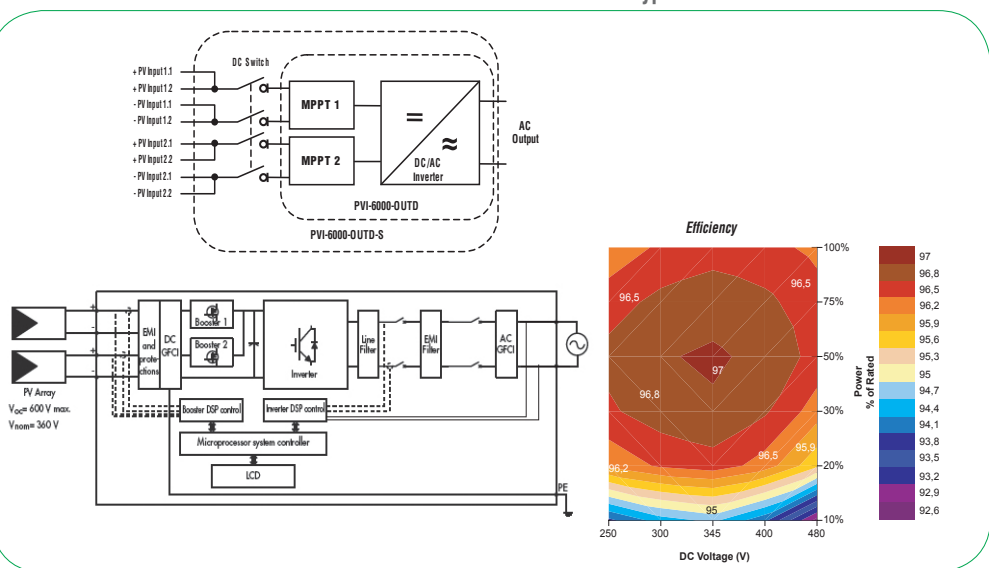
DC Switch
+ PV Input 1.1
+ PV Input 1.2
- PV Input 1.1
- PV Input 1.2
+ PV Input 2.1
+ PV Input 2.2
- PV Input 2.1
- PV Input 2.2
MPPT 1
MPPT 2
=
≈
DC/AC Inverter
AC Output
PVI-6000-OUTD
PVI-6000-OUTD-S

+
-
+
-
PV Array
$V_{oc}$= 600 V max.
$V_{nom}$= 360 V
EMI and protections
DC GFCI
Booster 1
Booster 2
Inverter
Line Filter
EMI Filter
AC GFCI
Booster DSP control
Inverter DSP control
Microprocessor system controller
LCD
PE

Efficiency
96,5
96,5
97
96,8
96,5
95,9
96,2
95
100%
75%
50%
30%
20%
10%
Power % of Rated
250
300
345
400
480
DC Voltage (V)
97
96,8
96,5
96,2
95,9
95,6
95,3
95
94,7
94,4
94,1
93,8
93,5
93,2
92,9
92,6